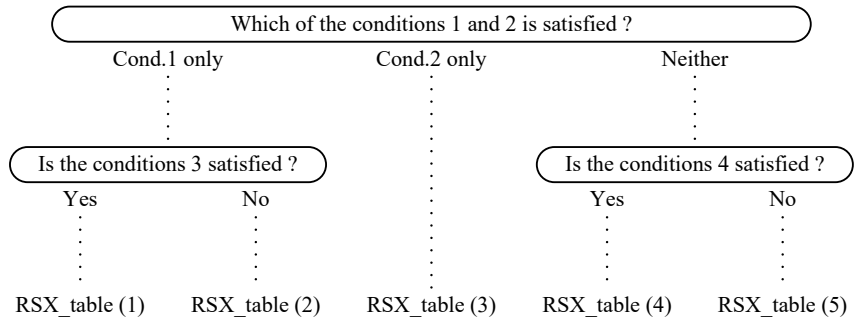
Which of the conditions 1 and 2 is satisfied ?

Cond.1 only

Cond.2 only

Neither

Is the conditions 3 satisfied ?

Is the conditions 4 satisfied ?

Yes

No

Yes

No

RSX_table (1)

RSX_table (2)

RSX_table (3)

RSX_table (4)

RSX_table (5)